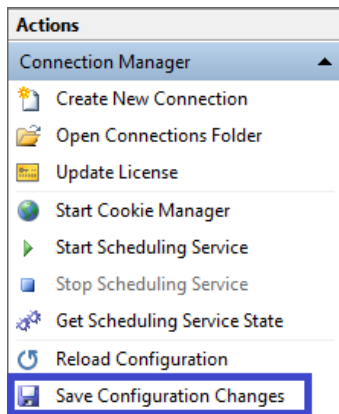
Actions

Connection Manager

Create New Connection

Open Connections Folder

Update License

Start Cookie Manager

Start Scheduling Service

Stop Scheduling Service

Get Scheduling Service State

Reload Configuration

Save Configuration Changes